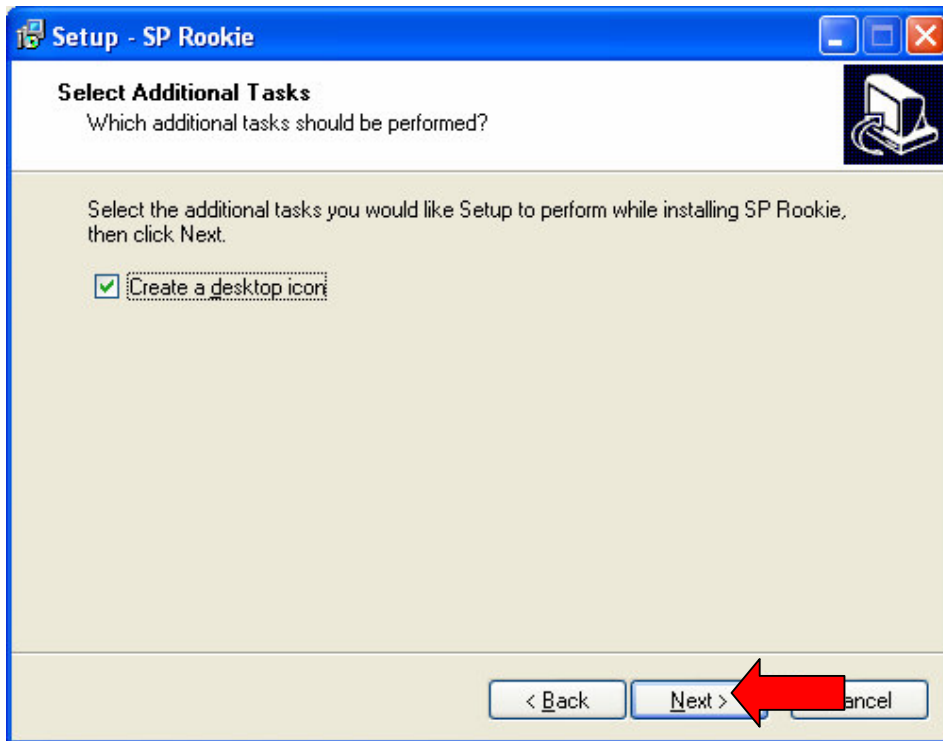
Setup - SP Rookie

Select Additional Tasks
Which additional tasks should be performed?

Select the additional tasks you would like Setup to perform while installing SP Rookie, then click Next.

Create a desktop icon

< Back
Next >
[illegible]ancel